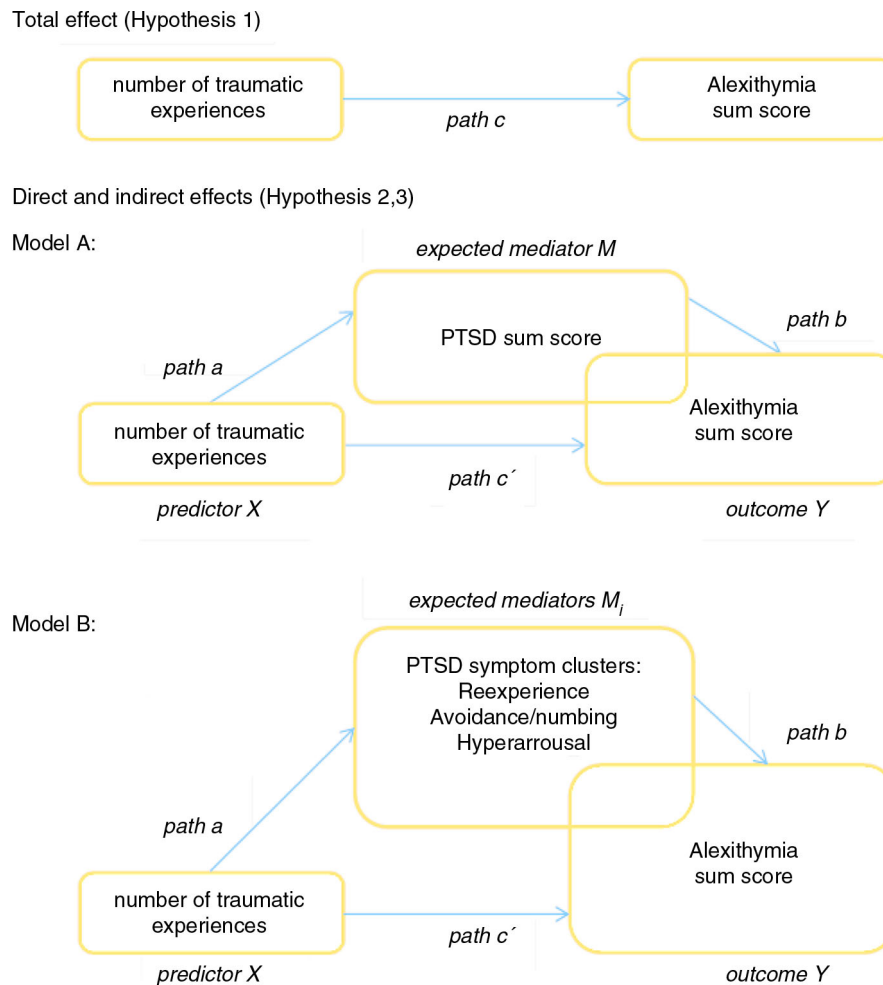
Total effect (Hypothesis 1)

number of traumatic experiences

path c

Alexithymia sum score

Direct and indirect effects (Hypothesis 2,3)

Model A:

expected mediator M

PTSD sum score

path b

path a

Alexithymia sum score

number of traumatic experiences

path c´

predictor X

outcome Y

expected mediators $M_i$

Model B:

PTSD symptom clusters:
Reexperience
Avoidance/numbing
Hyperarrousal

path b

path a

Alexithymia sum score

number of traumatic experiences

path c´

predictor X

outcome Y